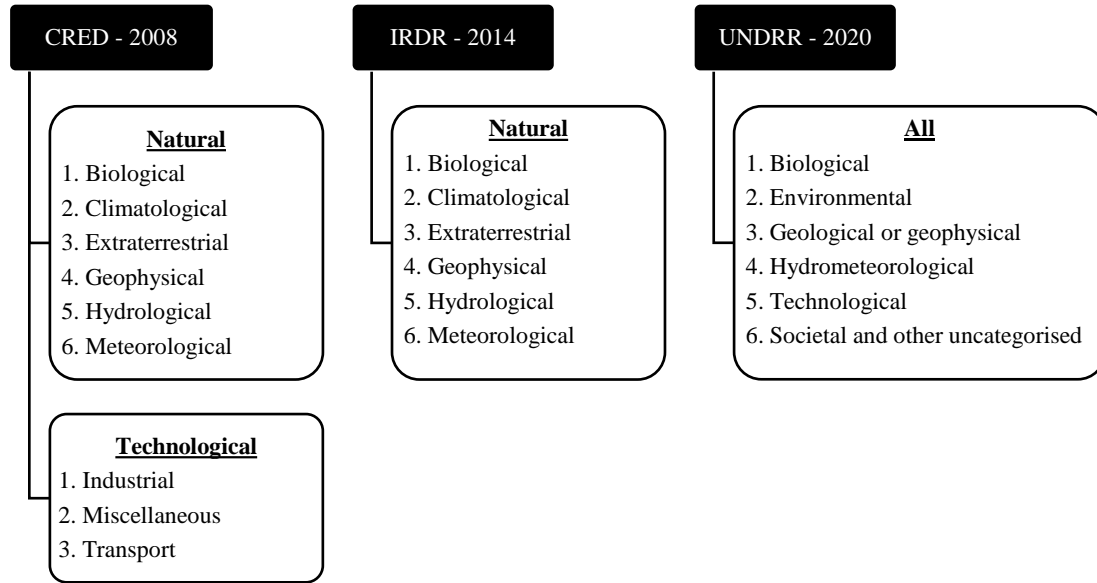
CRED - 2008

Natural
1. Biological
2. Climatological
3. Extraterrestrial
4. Geophysical
5. Hydrological
6. Meteorological

Technological
1. Industrial
2. Miscellaneous
3. Transport

IRDR - 2014

Natural
1. Biological
2. Climatological
3. Extraterrestrial
4. Geophysical
5. Hydrological
6. Meteorological

UNDRR - 2020

All
1. Biological
2. Environmental
3. Geological or geophysical
4. Hydrometeorological
5. Technological
6. Societal and other uncategorised